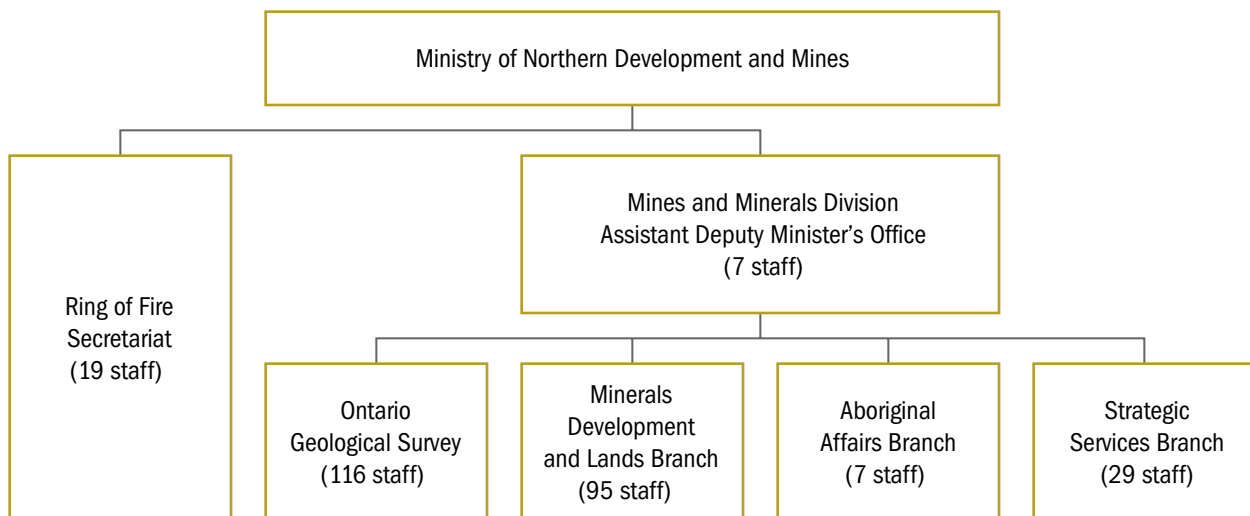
Ministry of Northern Development and Mines

Ring of Fire Secretariat (19 staff)

Mines and Minerals Division Assistant Deputy Minister’s Office (7 staff)

Ontario Geological Survey (116 staff)

Minerals Development and Lands Branch (95 staff)

Aboriginal Affairs Branch (7 staff)

Strategic Services Branch (29 staff)